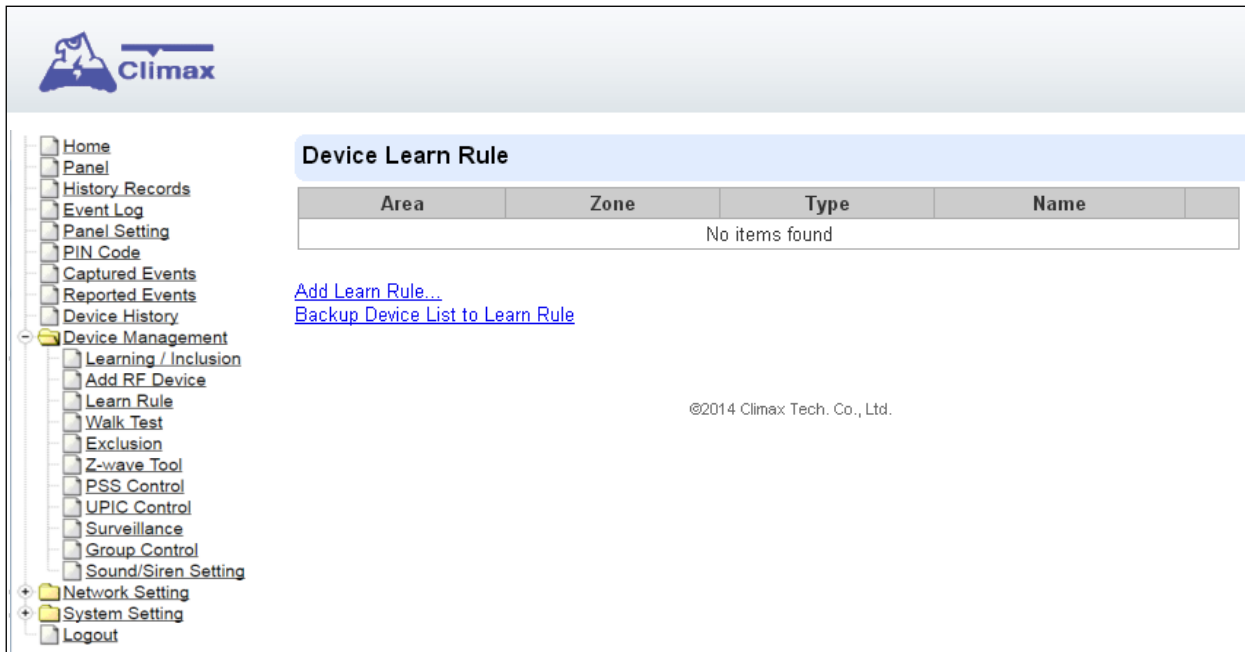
Climax

Home
Panel
History Records
Event Log
Panel Setting
PIN Code
Captured Events
Reported Events
Device History
Device Management
Learning / Inclusion
Add RF Device
Learn Rule
Walk Test
Exclusion
Z-wave Tool
PSS Control
UPIC Control
Surveillance
Group Control
Sound/Siren Setting
Network Setting
System Setting
Logout

Device Learn Rule

| Area | Zone | Type | Name |
|---|---|---|---|
| No items found | | | |

Add Learn Rule...
Backup Device List to Learn Rule

©2014 Climax Tech. Co., Ltd.